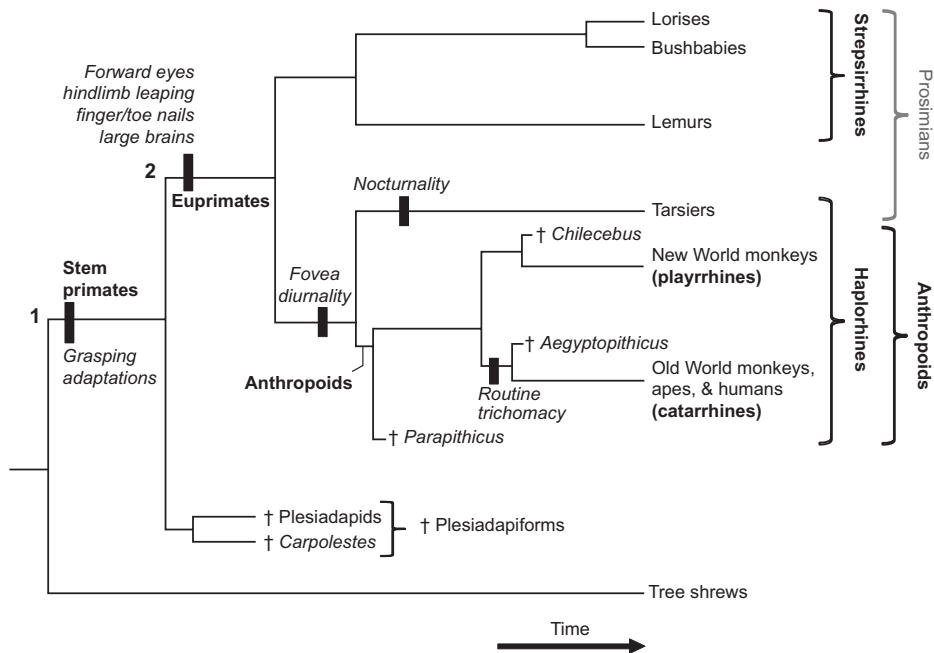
Lorises
Bushbabies
Lemurs
Strepsirrhines
Prosimians

Forward eyes
hindlimb leaping
finger/toe nails
large brains

2
Euprimates

Nocturnality
Tarsiers

† Chilecebus
New World monkeys
(playrrhines)

Haplorhines
Anthropoids

Stem primates
1
Grasping adaptations

Fovea diurnality

Anthropoids

† Aegyptopithicus
Old World monkeys, apes, & humans
(catarrhines)
Routine trichomacy

† Parapithicus

† Plesiadapids
† Carpolestes
† Plesiadapiforms

Tree shrews

Time